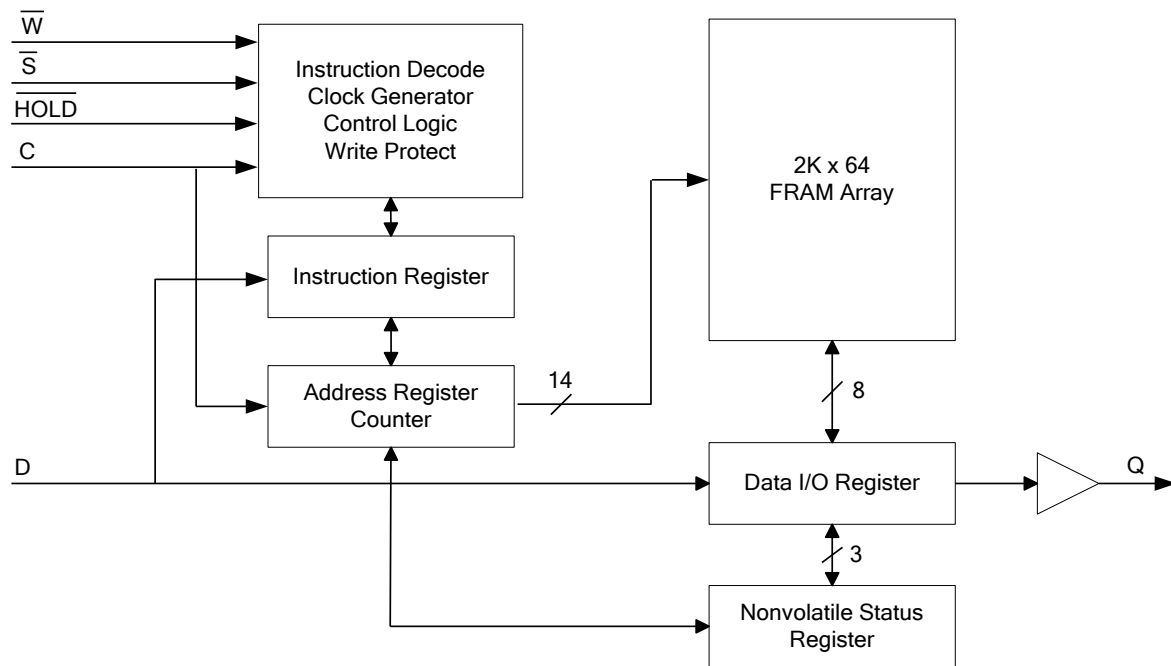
$\overline{W}$
$\overline{S}$
$\overline{HOLD}$
C

Instruction Decode
Clock Generator
Control Logic
Write Protect

Instruction Register

Address Register
Counter

14

2K x 64
FRAM Array

8

D

Data I/O Register

Q

3

Nonvolatile Status
Register